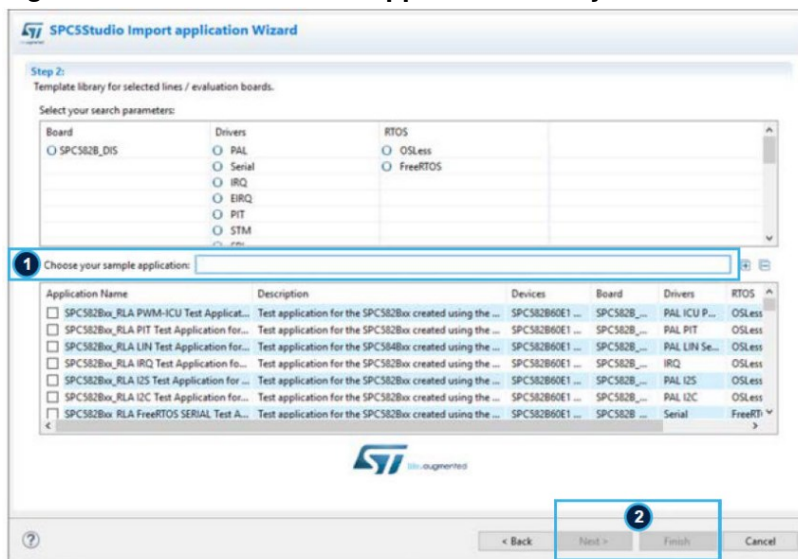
SPC5Studio Import application Wizard

Step 2:
Template library for selected lines / evaluation boards.

Select your search parameters:

| Board | Drivers | RTOS |
|---|---|---|
| SPC582B_DIS | PAL | OSLess |
| | Serial | FreeRTOS |
| | IRQ | |
| | EIRQ | |
| | PIT | |
| | STM | |

1 Choose your sample application:

| Application Name | Description | Devices | Board | Drivers | RTOS |
|---|---|---|---|---|---|
| SPC582Bxx_RLA PWM-ICU Test Applicat... | Test application for the SPC582Bxx created using the ... | SPC582B60E1 ... | SPC582B_... | PAL ICU P... | OSLess |
| SPC582Bxx_RLA PIT Test Application for... | Test application for the SPC582Bxx created using the ... | SPC582B60E1 ... | SPC582B_... | PAL PIT | OSLess |
| SPC582Bxx_RLA LIN Test Application for... | Test application for the SPC584Bxx created using the ... | SPC582B60E1 ... | SPC582B_... | PAL LIN Se... | OSLess |
| SPC582Bxx_RLA IRQ Test Application fo... | Test application for the SPC582Bxx created using the ... | SPC582B60E1 ... | SPC582B_... | IRQ | OSLess |
| SPC582Bxx_RLA I2S Test Application for ... | Test application for the SPC582Bxx created using the ... | SPC582B60E1 ... | SPC582B_... | PAL I2S | OSLess |
| SPC582Bxx_RLA I2C Test Application for... | Test application for the SPC582Bxx created using the ... | SPC582B60E1 ... | SPC582B_... | PAL I2C | OSLess |
| SPC582Bxx_RLA FreeRTOS SERIAL Test A... | Test application for the SPC582Bxx created using the ... | SPC582B60E1 ... | SPC582B_... | Serial | FreeRT |

life.augmented

2

?

< Back | Next > | Finish | Cancel